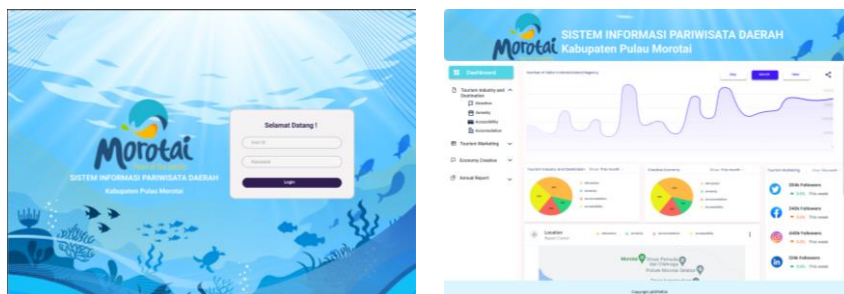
Morotai
SISTEM INFORMASI PARIWISATA DAERAH
Kabupaten Pulau Morotai

Selamat Datang !
User ID
Password
Login

Morotai
SISTEM INFORMASI PARIWISATA DAERAH
Kabupaten Pulau Morotai

Dashboard
Tourism Industry and Destination
Attraction
Amenity
Accessibility
Accomodation
Tourism Marketing
Economy Creative
Annual Report

Day
Month
Year

Tourism Industry and Destination
Creative Economy
Tourism Marketing

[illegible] Followers
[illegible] Followers
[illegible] Followers
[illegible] Followers

Location
Morotai
Copyright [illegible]